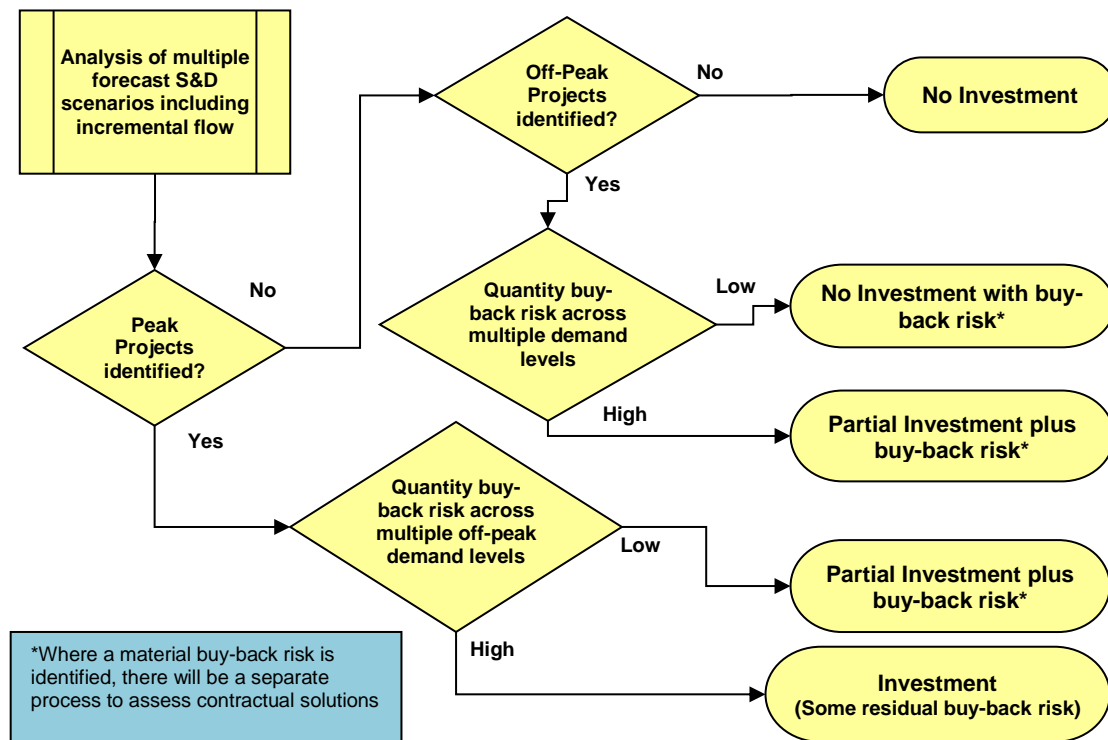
Analysis of multiple forecast S&D scenarios including incremental flow

Peak Projects identified?

No

Yes

Off-Peak Projects identified?

No

No Investment

Yes

Quantity buy-back risk across multiple demand levels

Low

No Investment with buy-back risk*

High

Partial Investment plus buy-back risk*

Quantity buy-back risk across multiple off-peak demand levels

Low

Partial Investment plus buy-back risk*

High

Investment
(Some residual buy-back risk)

*Where a material buy-back risk is identified, there will be a separate process to assess contractual solutions